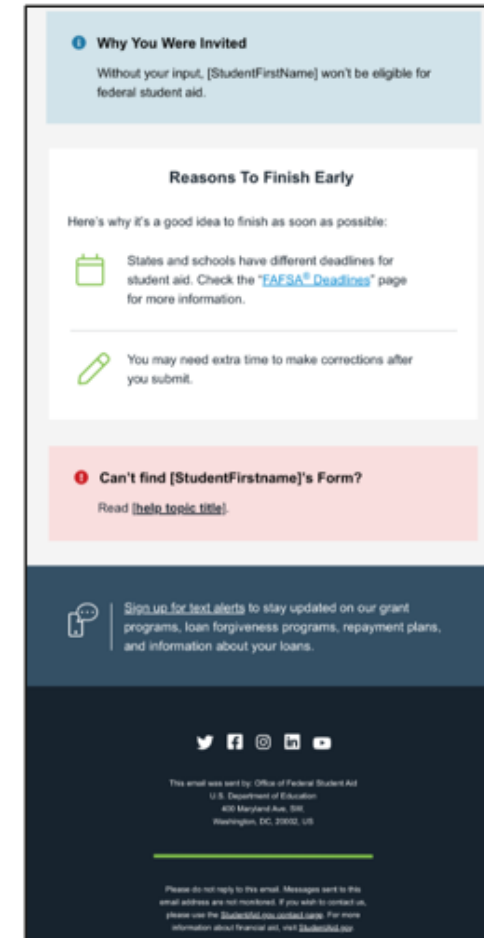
Why You Were Invited

Without your input, [StudentFirstName] won't be eligible for federal student aid.

Reasons To Finish Early

Here's why it's a good idea to finish as soon as possible:

States and schools have different deadlines for student aid. Check the "FAFSA® Deadlines" page for more information.

You may need extra time to make corrections after you submit.

Can't find [StudentFirstname]'s Form?

Read [help topic title].

Sign up for text alerts to stay updated on our grant programs, loan forgiveness programs, repayment plans, and information about your loans.

This email was sent by: Office of Federal Student Aid
U.S. Department of Education
400 Maryland Ave, SW,
Washington, DC, 20002, US

Please do not reply to this email. Messages sent to this email address are not monitored. If you wish to contact us, please use the StudentAid.gov contact page. For more information about financial aid, visit StudentAid.gov.